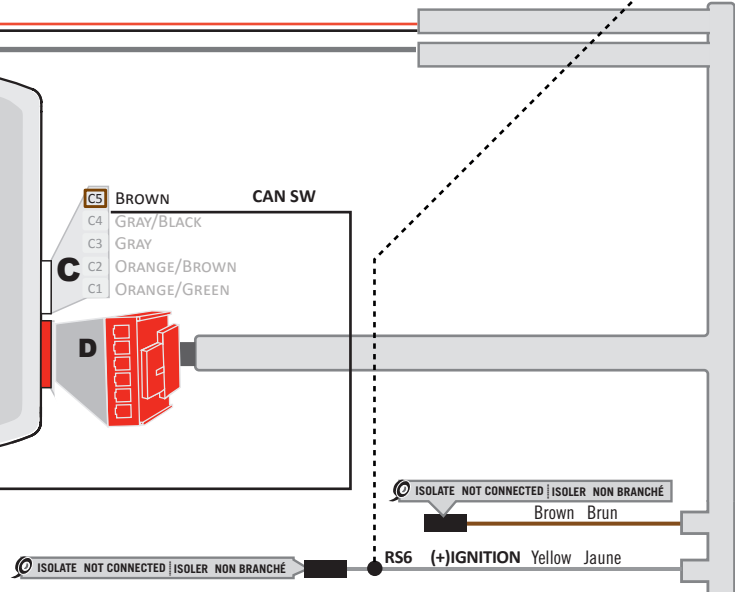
C5 BROWN
C4 GRAY/BLACK
C3 GRAY
C2 ORANGE/BROWN
C1 ORANGE/GREEN

CAN SW

C

D

ISOLATE NOT CONNECTED | ISOLER NON BRANCHÉ

Brown Brun

ISOLATE NOT CONNECTED | ISOLER NON BRANCHÉ

RS6 (+)IGNITION Yellow Jaune